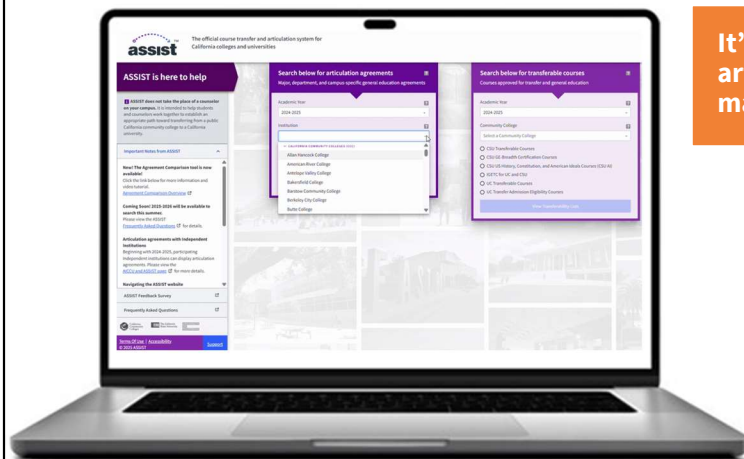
assist

The official course transfer and articulation system for California colleges and universities

ASSIST is here to help

ASSIST does not take the place of a counselor on your campus. It is intended to help students and counselors work together to establish an appropriate path toward transferring from a public California community college to a California university.

Important Notes from ASSIST

New! The Agreement Comparison tool is now available!
Click the link below for more information and video tutorial.
Agreement Comparison Overview

Coming Soon! 2025-2026 will be available to search this summer.
Please view the
Frequently Asked Questions for details.

Articulation agreements with independent institutions
Beginning with 2024-2025, participating independent institutions can display articulation agreements. Please view the
AICCU and ASSIST page for more details.

Navigating the ASSIST website

ASSIST Feedback Survey

Frequently Asked Questions

Terms Of Use | Accessibility
© 2025 ASSIST

Support

Search below for articulation agreements
Major, department, and campus specific general education agreements

Academic Year
2024-2025

Institution

CALIFORNIA COMMUNITY COLLEGES (CCC)
Allan Hancock College
American River College
Antelope Valley College
Bakersfield College
Barstow Community College
Berkeley City College
Butte College

Search below for transferable courses
Courses approved for transfer and general education

Academic Year
2024-2025

Community College
Select a Community College

CSU Transferable Courses
CSU GE-Breadth Certification Courses
CSU US History, Constitution, and American Ideals Courses (CSU AI)
IGETC for UC and CSU
UC Transferable Courses
UC Transfer Admission Eligibility Courses

View Transferability Lists

It'
ar
ma